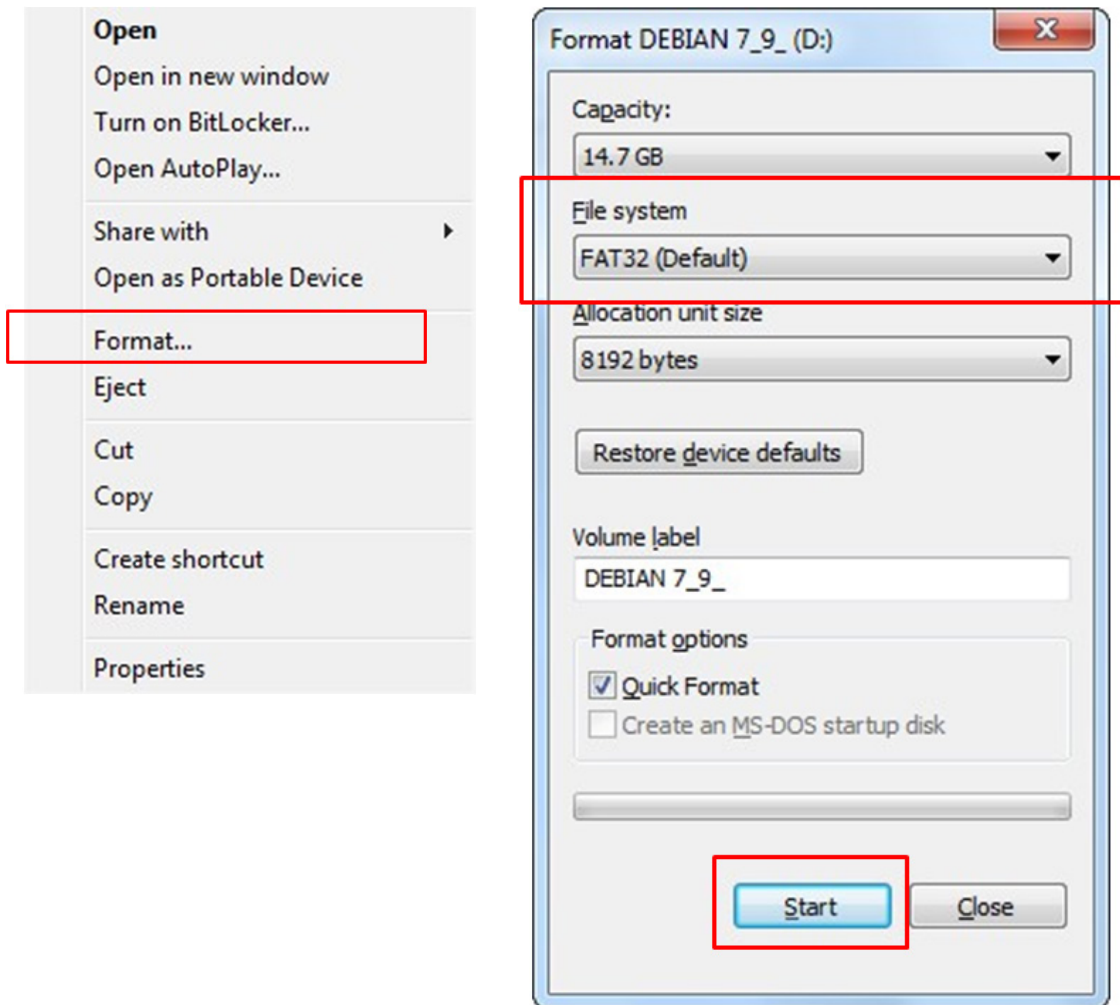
Open
Open in new window
Turn on BitLocker...
Open AutoPlay...

Share with
Open as Portable Device

Format...
Eject

Cut
Copy

Create shortcut
Rename

Properties

Format DEBIAN 7_9_ (D:)

Capacity:
14.7 GB

File system
FAT32 (Default)

Allocation unit size
8192 bytes

Restore device defaults

Volume label
DEBIAN 7_9_

Format options
Quick Format
Create an MS-DOS startup disk

Start
Close